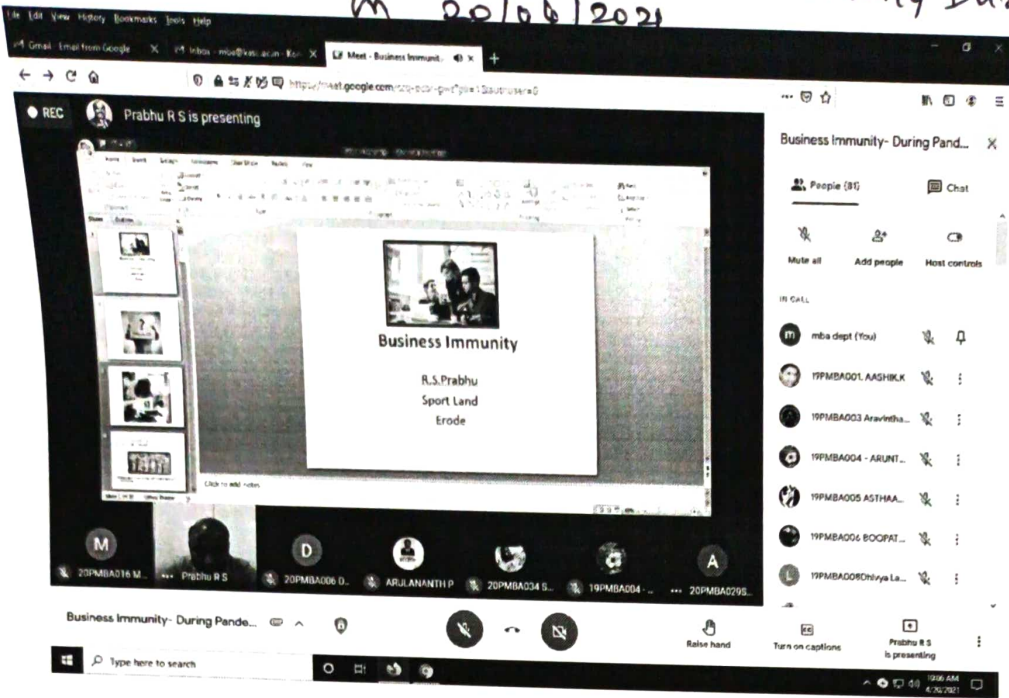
on 20/04/2021

File Edit View History Bookmarks Tools Help

Gmail - Email from Google X Inbox - mba@ksr.ac.in X Meet - Business Immunit... X +

https://meet.google.com/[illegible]

REC Prabhu R S is presenting

Business Immunity

R.S.Prabhu
Sport Land
Erode

Click to add notes

Business Immunity- During Pand... X

People (81) Chat

Mute all Add people Host controls

IN CALL

mba dept (You)

19PMBA001. AASHIK.K

19PMBA003 Aravintha...

19PMBA004 - ARUNT...

19PMBA005 ASTHAA...

19PMBA006 BOOPAT...

19PMBA008Dhivya La...

20PMBA016 M... Prabhu R S 20PMBA006 D... ARULANANTH P 20PMBA034 S... 19PMBA004 - ... 20PMBA029S...

Business Immunity- During Pande...

Raise hand Turn on captions Prabhu R S is presenting

Type here to search

10:06 AM 4/20/2021